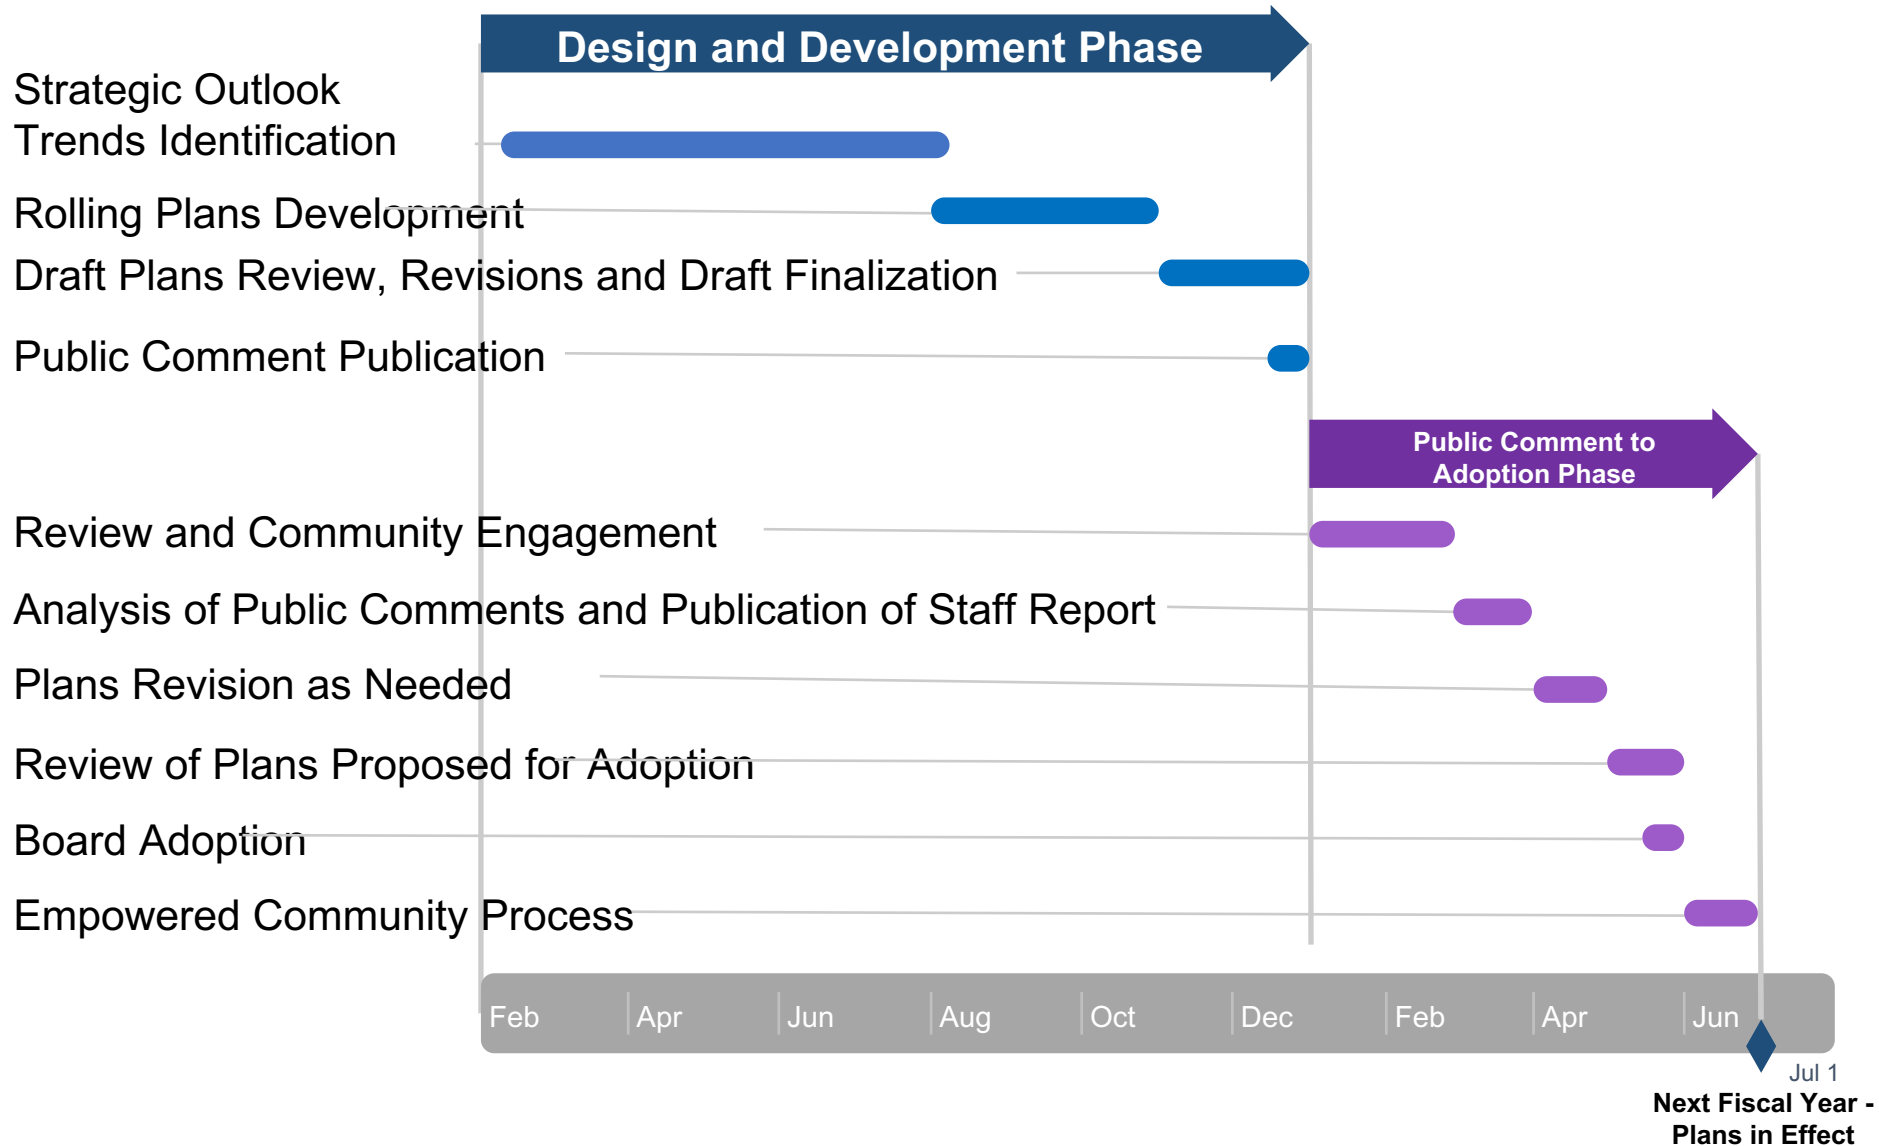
Design and Development Phase

Strategic Outlook
Trends Identification

Rolling Plans Development

Draft Plans Review, Revisions and Draft Finalization

Public Comment Publication

Public Comment to Adoption Phase

Review and Community Engagement

Analysis of Public Comments and Publication of Staff Report

Plans Revision as Needed

Review of Plans Proposed for Adoption

Board Adoption

Empowered Community Process

Feb Apr Jun Aug Oct Dec Feb Apr Jun

Jul 1
Next Fiscal Year - Plans in Effect